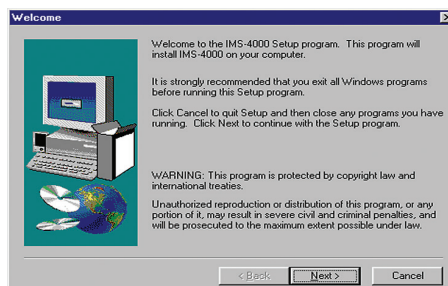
Welcome

Welcome to the IMS-4000 Setup program. This program will install IMS-4000 on your computer.

It is strongly recommended that you exit all Windows programs before running this Setup program.

Click Cancel to quit Setup and then close any programs you have running. Click Next to continue with the Setup program.

WARNING: This program is protected by copyright law and international treaties.

Unauthorized reproduction or distribution of this program, or any portion of it, may result in severe civil and criminal penalties, and will be prosecuted to the maximum extent possible under law.

< Back

Next >

Cancel